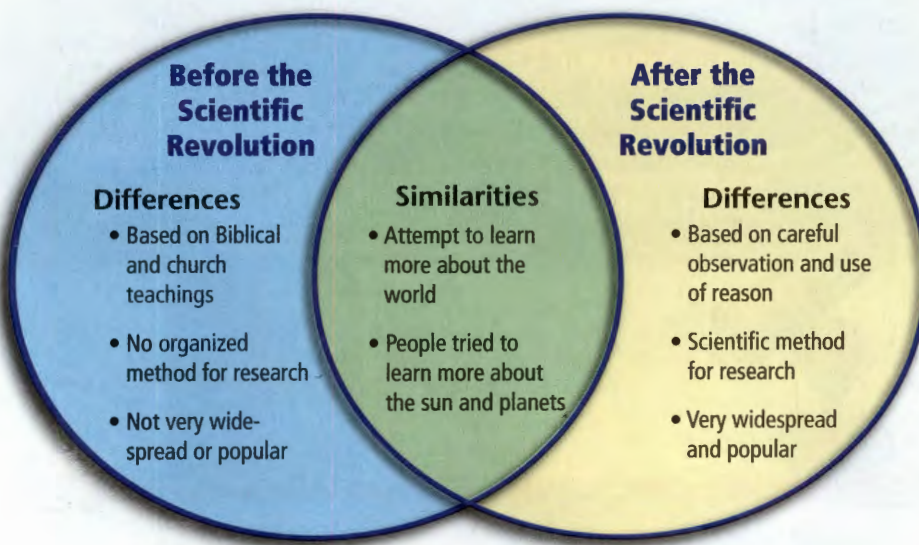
Before the Scientific Revolution

Differences
• Based on Biblical and church teachings
• No organized method for research
• Not very widespread or popular

Similarities
• Attempt to learn more about the world
• People tried to learn more about the sun and planets

After the Scientific Revolution

Differences
• Based on careful observation and use of reason
• Scientific method for research
• Very widespread and popular